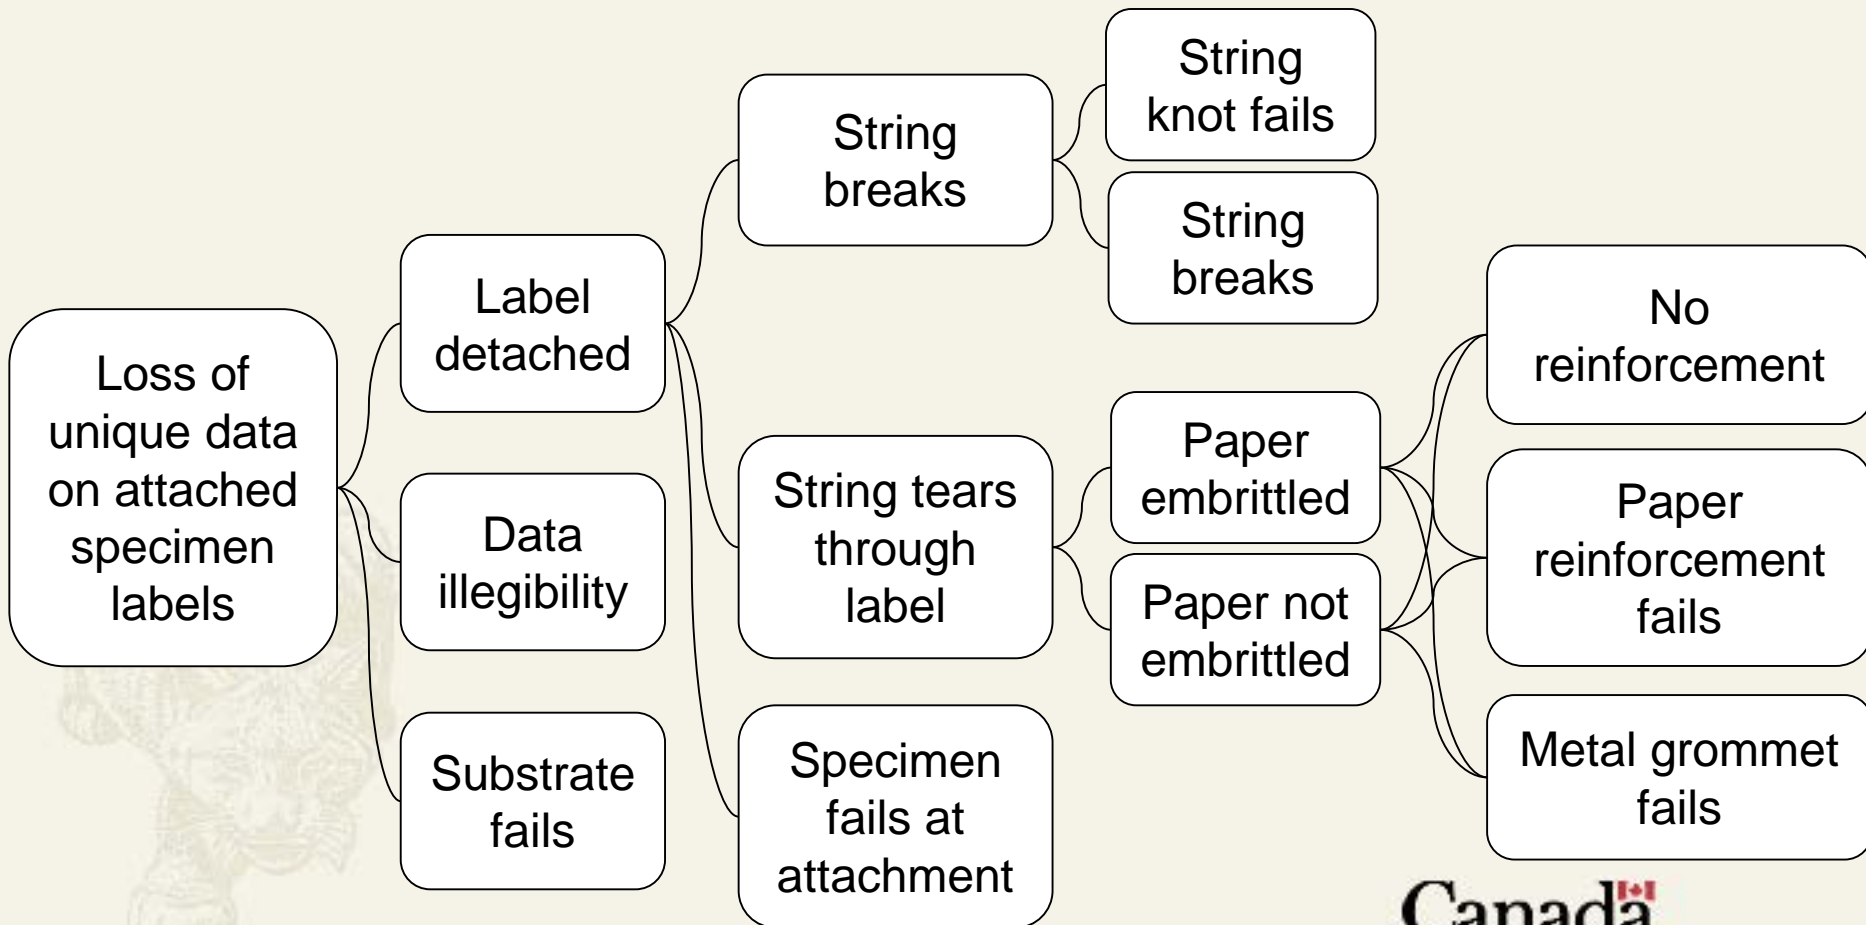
Loss of unique data on attached specimen labels

Label detached

Data illegibility

Substrate fails

String breaks

String tears through label

Specimen fails at attachment

String knot fails

String breaks

Paper embrittled

Paper not embrittled

No reinforcement

Paper reinforcement fails

Metal grommet fails

Canada